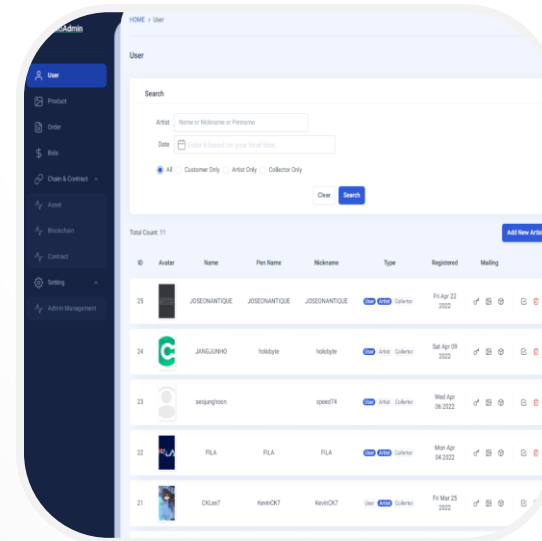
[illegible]Admin

User
Product
Order
Bids
Chain & Contract
Asset
Blockchain
Contract
Setting
Admin Management

HOME > User

User

Search

Artist Name or Nickname or Pinname
Date Enter 8 based on your local time.

All Customer Only Artist Only Collector Only

Clear Search

Total Count: 11

Add New Artis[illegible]

| ID | Avatar | Name | Pen Name | Nickname | Type | Registered | Mailing |
|---|---|---|---|---|---|---|---|
| 25 | | JOSEONANTIQUE | JOSEONANTIQUE | JOSEONANTIQUE | User Artist Collector | Fri Apr 22 2022 | |
| 24 | | JANGJUNHO | holobyte | holobyte | User Artist Collector | Sat Apr 09 2022 | |
| 23 | | seojunghoon | | speed74 | User Artist Collector | Wed Apr 06 2022 | |
| 22 | | FILA | FILA | FILA | User Artist Collector | Mon Apr 04 2022 | |
| 21 | | CKLee7 | KevinCK7 | KevinCK7 | User Artist Collector | Fri Mar 25 2022 | |